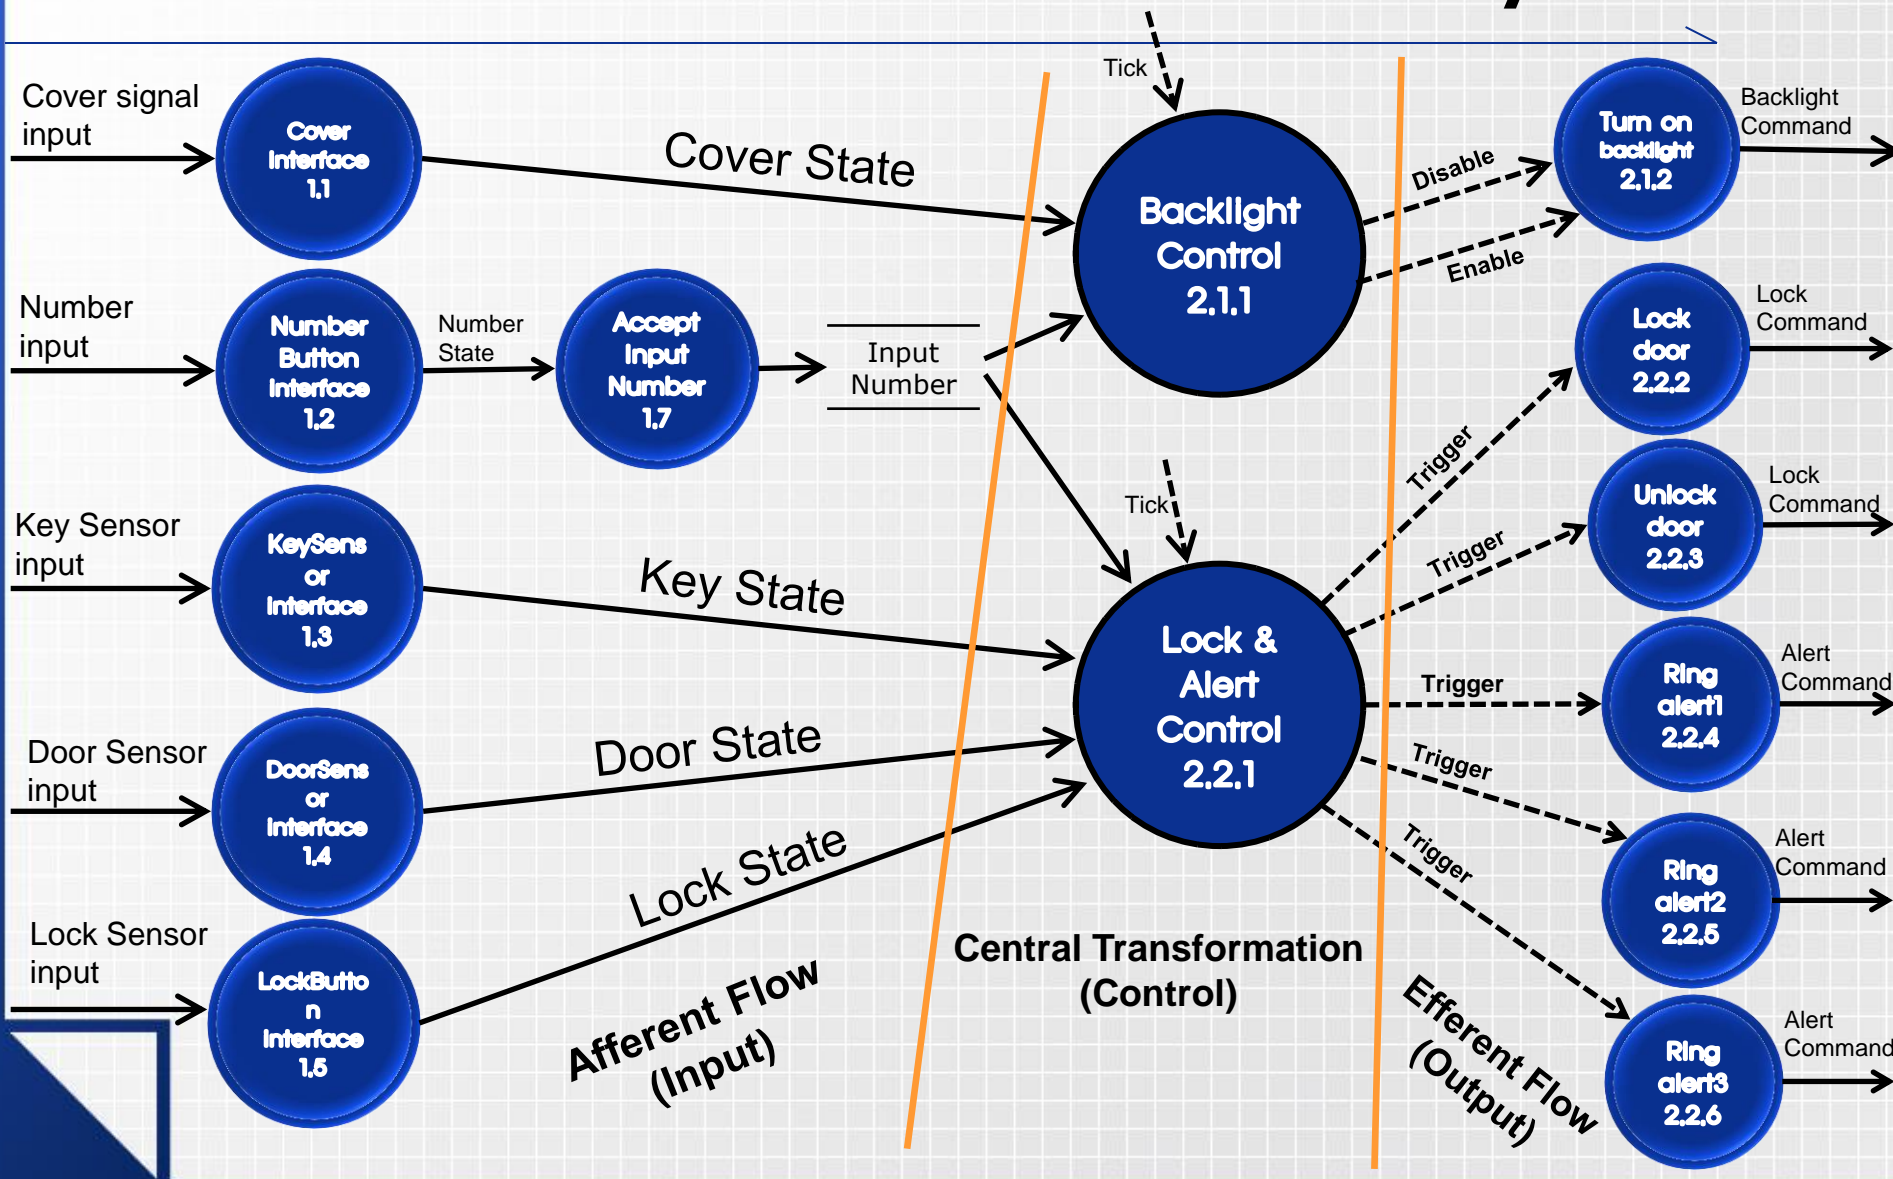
Cover signal input

Cover Interface 1.1

Cover State

Tick

Backlight Control 2.1.1

Disable

Enable

Turn on backlight 2.1.2

Backlight Command

Number input

Number Button Interface 1.2

Number State

Accept Input Number 1.7

Input Number

Lock door 2.2.2

Lock Command

Trigger

Unlock door 2.2.3

Lock Command

Key Sensor input

KeySensor Interface 1.3

Key State

Tick

Trigger

Lock & Alert Control 2.2.1

Trigger

Ring alert1 2.2.4

Alert Command

Door Sensor input

DoorSensor Interface 1.4

Door State

Trigger

Ring alert2 2.2.5

Alert Command

Lock State

Trigger

Lock Sensor input

LockButton Interface 1.5

Central Transformation (Control)

Afferent Flow (Input)

Efferent Flow (Output)

Ring alert3 2.2.6

Alert Command